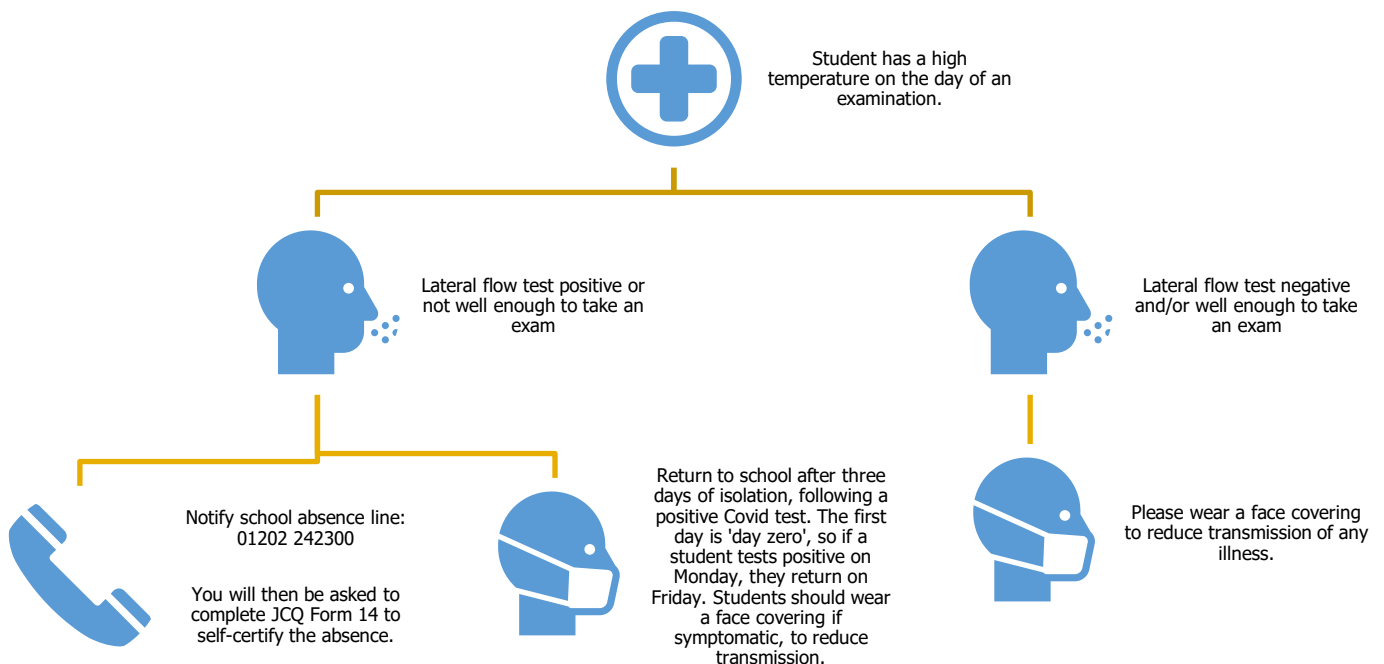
Student has a high temperature on the day of an examination.

Lateral flow test positive or not well enough to take an exam

Lateral flow test negative and/or well enough to take an exam

Notify school absence line: 01202 242300

You will then be asked to complete JCQ Form 14 to self-certify the absence.

Return to school after three days of isolation, following a positive Covid test. The first day is 'day zero', so if a student tests positive on Monday, they return on Friday. Students should wear a face covering if symptomatic, to reduce transmission.

Please wear a face covering to reduce transmission of any illness.